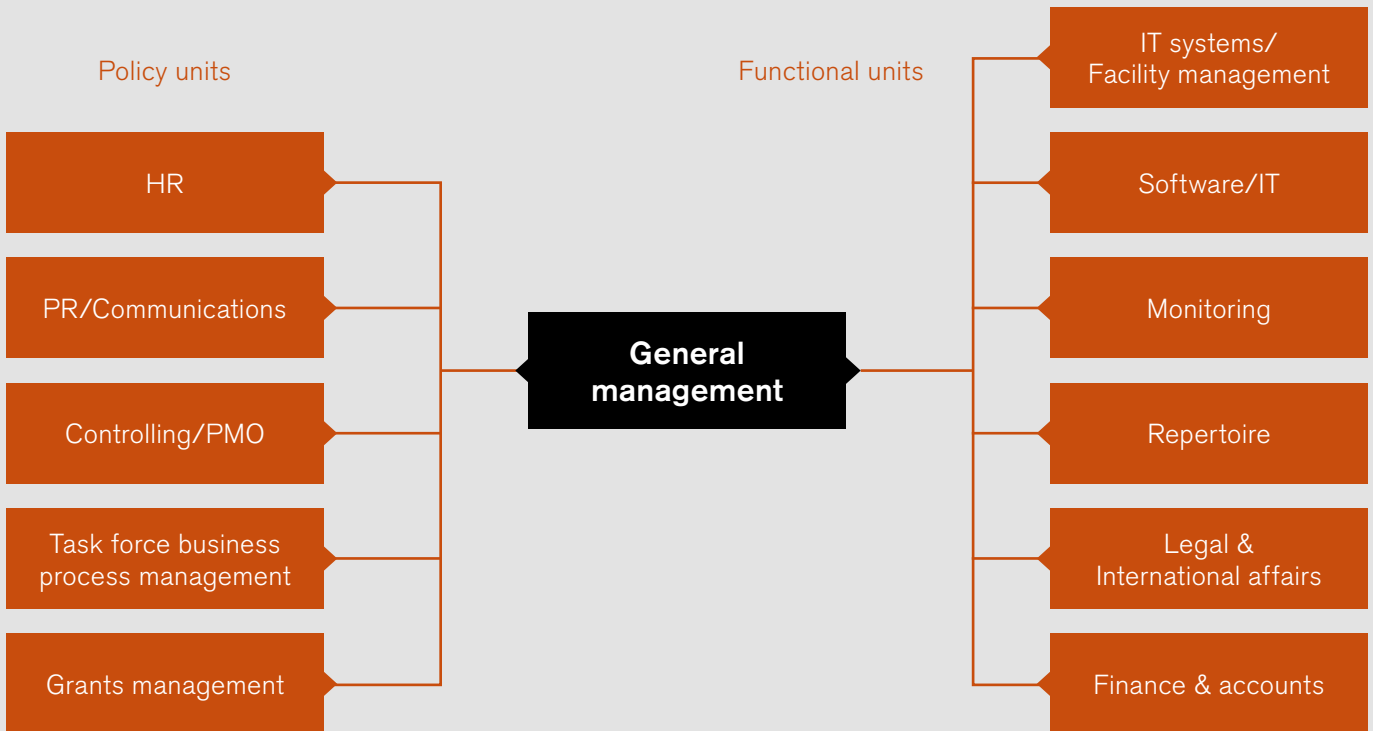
Policy units

HR

PR/Communications

Controlling/PMO

Task force business process management

Grants management

General management

Functional units

IT systems/ Facility management

Software/IT

Monitoring

Repertoire

Legal & International affairs

Finance & accounts